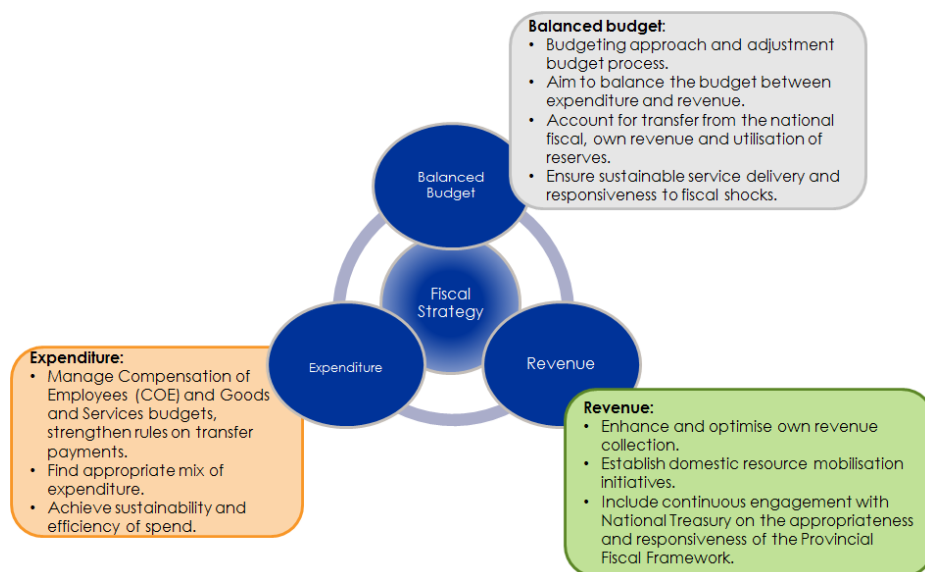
**Balanced budget:**
- Budgeting approach and adjustment budget process.
- Aim to balance the budget between expenditure and revenue.
- Account for transfer from the national fiscal, own revenue and utilisation of reserves.
- Ensure sustainable service delivery and responsiveness to fiscal shocks.

Balanced Budget

Fiscal Strategy

Expenditure

Revenue

**Expenditure:**
- Manage Compensation of Employees (COE) and Goods and Services budgets, strengthen rules on transfer payments.
- Find appropriate mix of expenditure.
- Achieve sustainability and efficiency of spend.

**Revenue:**
- Enhance and optimise own revenue collection.
- Establish domestic resource mobilisation initiatives.
- Include continuous engagement with National Treasury on the appropriateness and responsiveness of the Provincial Fiscal Framework.